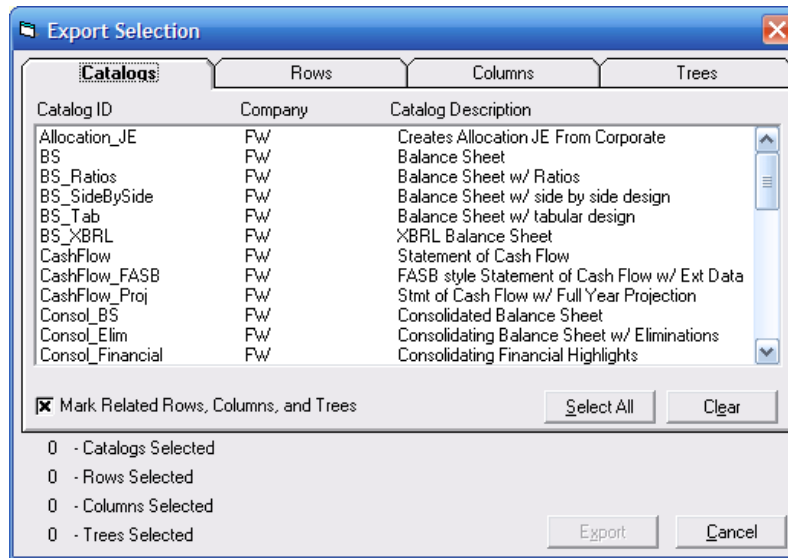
Export Selection

Catalogs | Rows | Columns | Trees

| Catalog ID | Company | Catalog Description |
|---|---|---|
| Allocation_JE | FW | Creates Allocation JE From Corporate |
| BS | FW | Balance Sheet |
| BS_Ratios | FW | Balance Sheet w/ Ratios |
| BS_SideBySide | FW | Balance Sheet w/ side by side design |
| BS_Tab | FW | Balance Sheet w/ tabular design |
| BS_XBRL | FW | XBRL Balance Sheet |
| CashFlow | FW | Statement of Cash Flow |
| CashFlow_FASB | FW | FASB style Statement of Cash Flow w/ Ext Data |
| CashFlow_Proj | FW | Stmt of Cash Flow w/ Full Year Projection |
| Consol_BS | FW | Consolidated Balance Sheet |
| Consol_Elim | FW | Consolidating Balance Sheet w/ Eliminations |
| Consol_Financial | FW | Consolidating Financial Highlights |

Mark Related Rows, Columns, and Trees

Select All

Clear

0 - Catalogs Selected

0 - Rows Selected

0 - Columns Selected

0 - Trees Selected

Export

Cancel